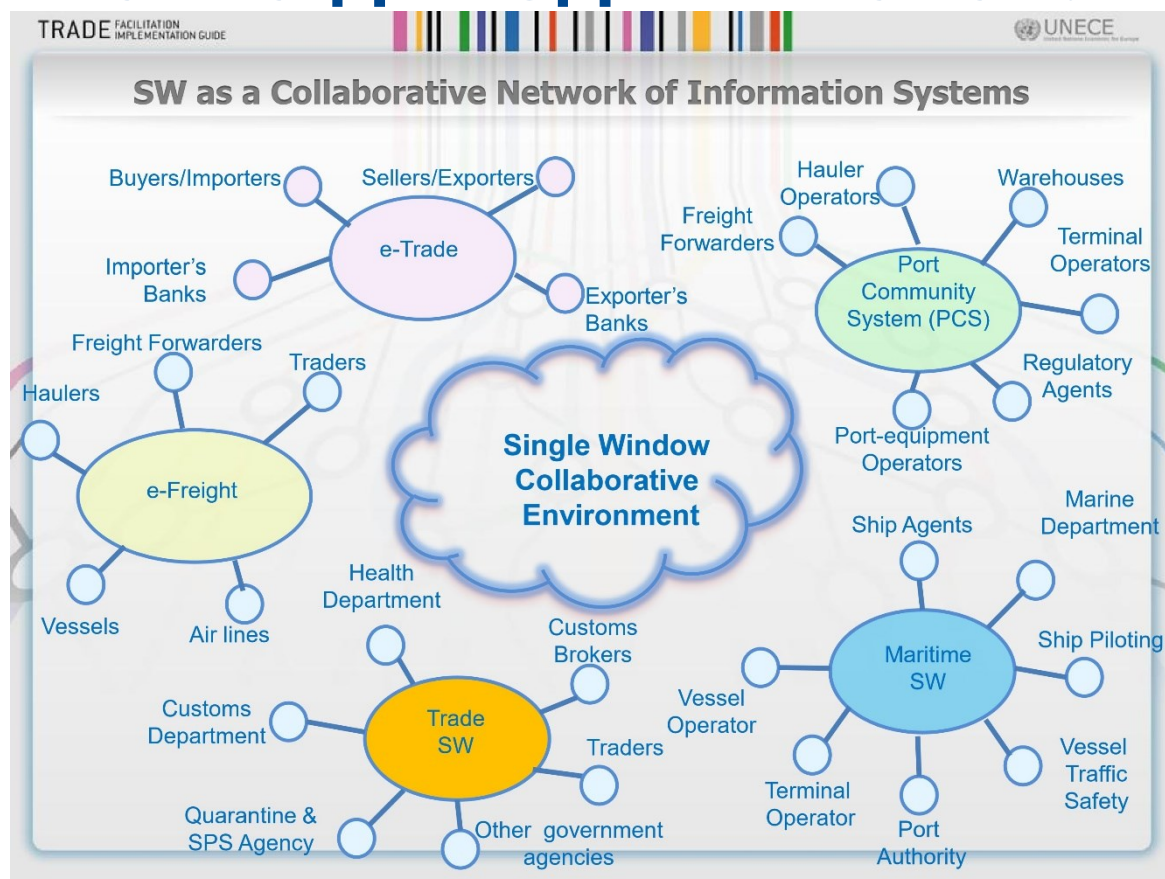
TRADE FACILITATION IMPLEMENTATION GUIDE

UNECE

SW as a Collaborative Network of Information Systems

Buyers/Importers

Sellers/Exporters

e-Trade

Importer's Banks

Exporter's Banks

Hauler Operators

Warehouses

Freight Forwarders

Terminal Operators

Port Community System (PCS)

Regulatory Agents

Port-equipment Operators

Freight Forwarders

Traders

Haulers

e-Freight

Vessels

Air lines

Single Window Collaborative Environment

Marine Department

Ship Agents

Ship Piloting

Maritime SW

Vessel Operator

Vessel Traffic Safety

Terminal Operator

Port Authority

Health Department

Customs Brokers

Customs Department

Trade SW

Traders

Quarantine & SPS Agency

Other government agencies